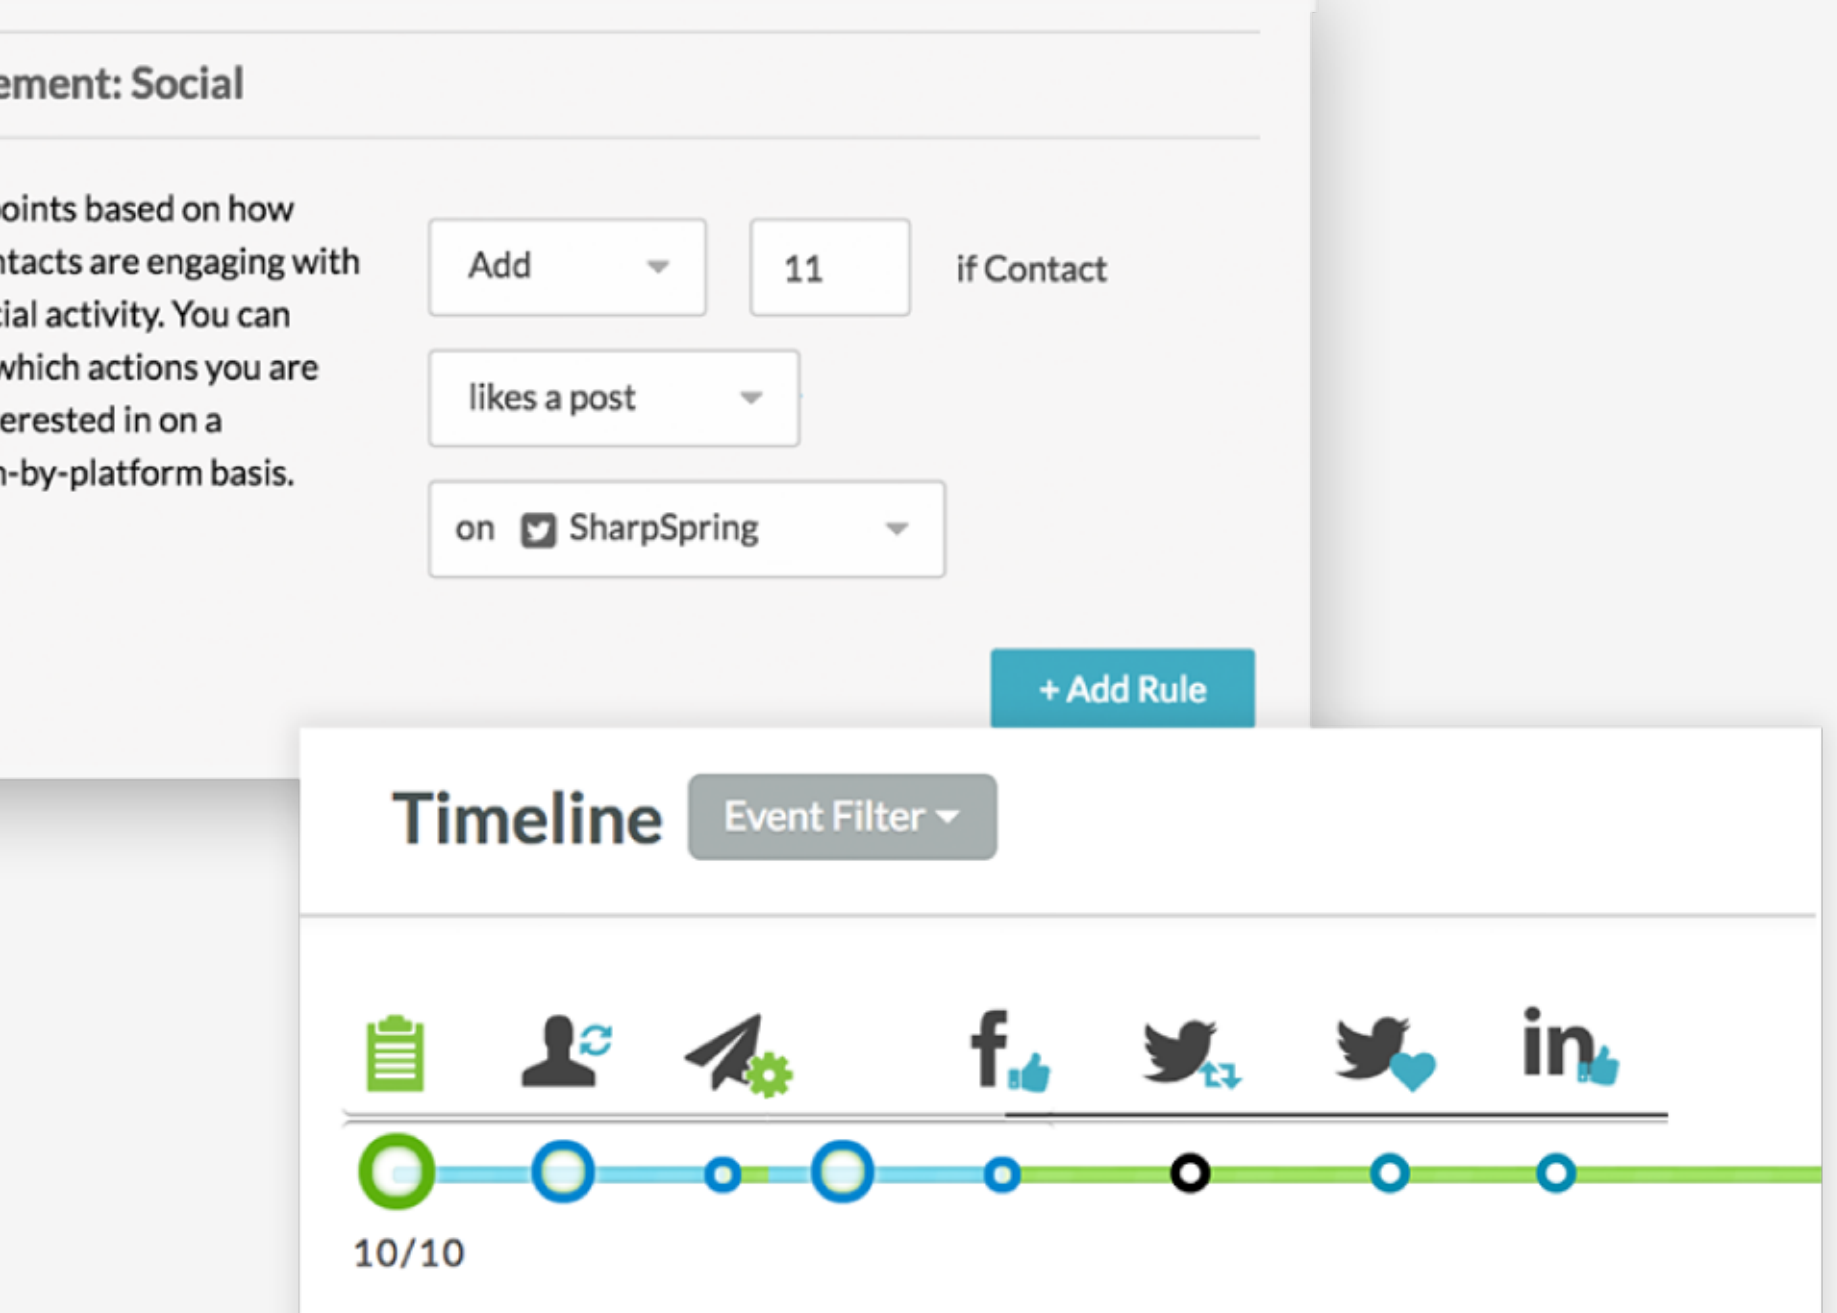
ement: Social

points based on how ntacts are engaging with cial activity. You can which actions you are erested in on a n-by-platform basis.

Add

11

if Contact

likes a post

on SharpSpring

+ Add Rule

Timeline

Event Filter

10/10